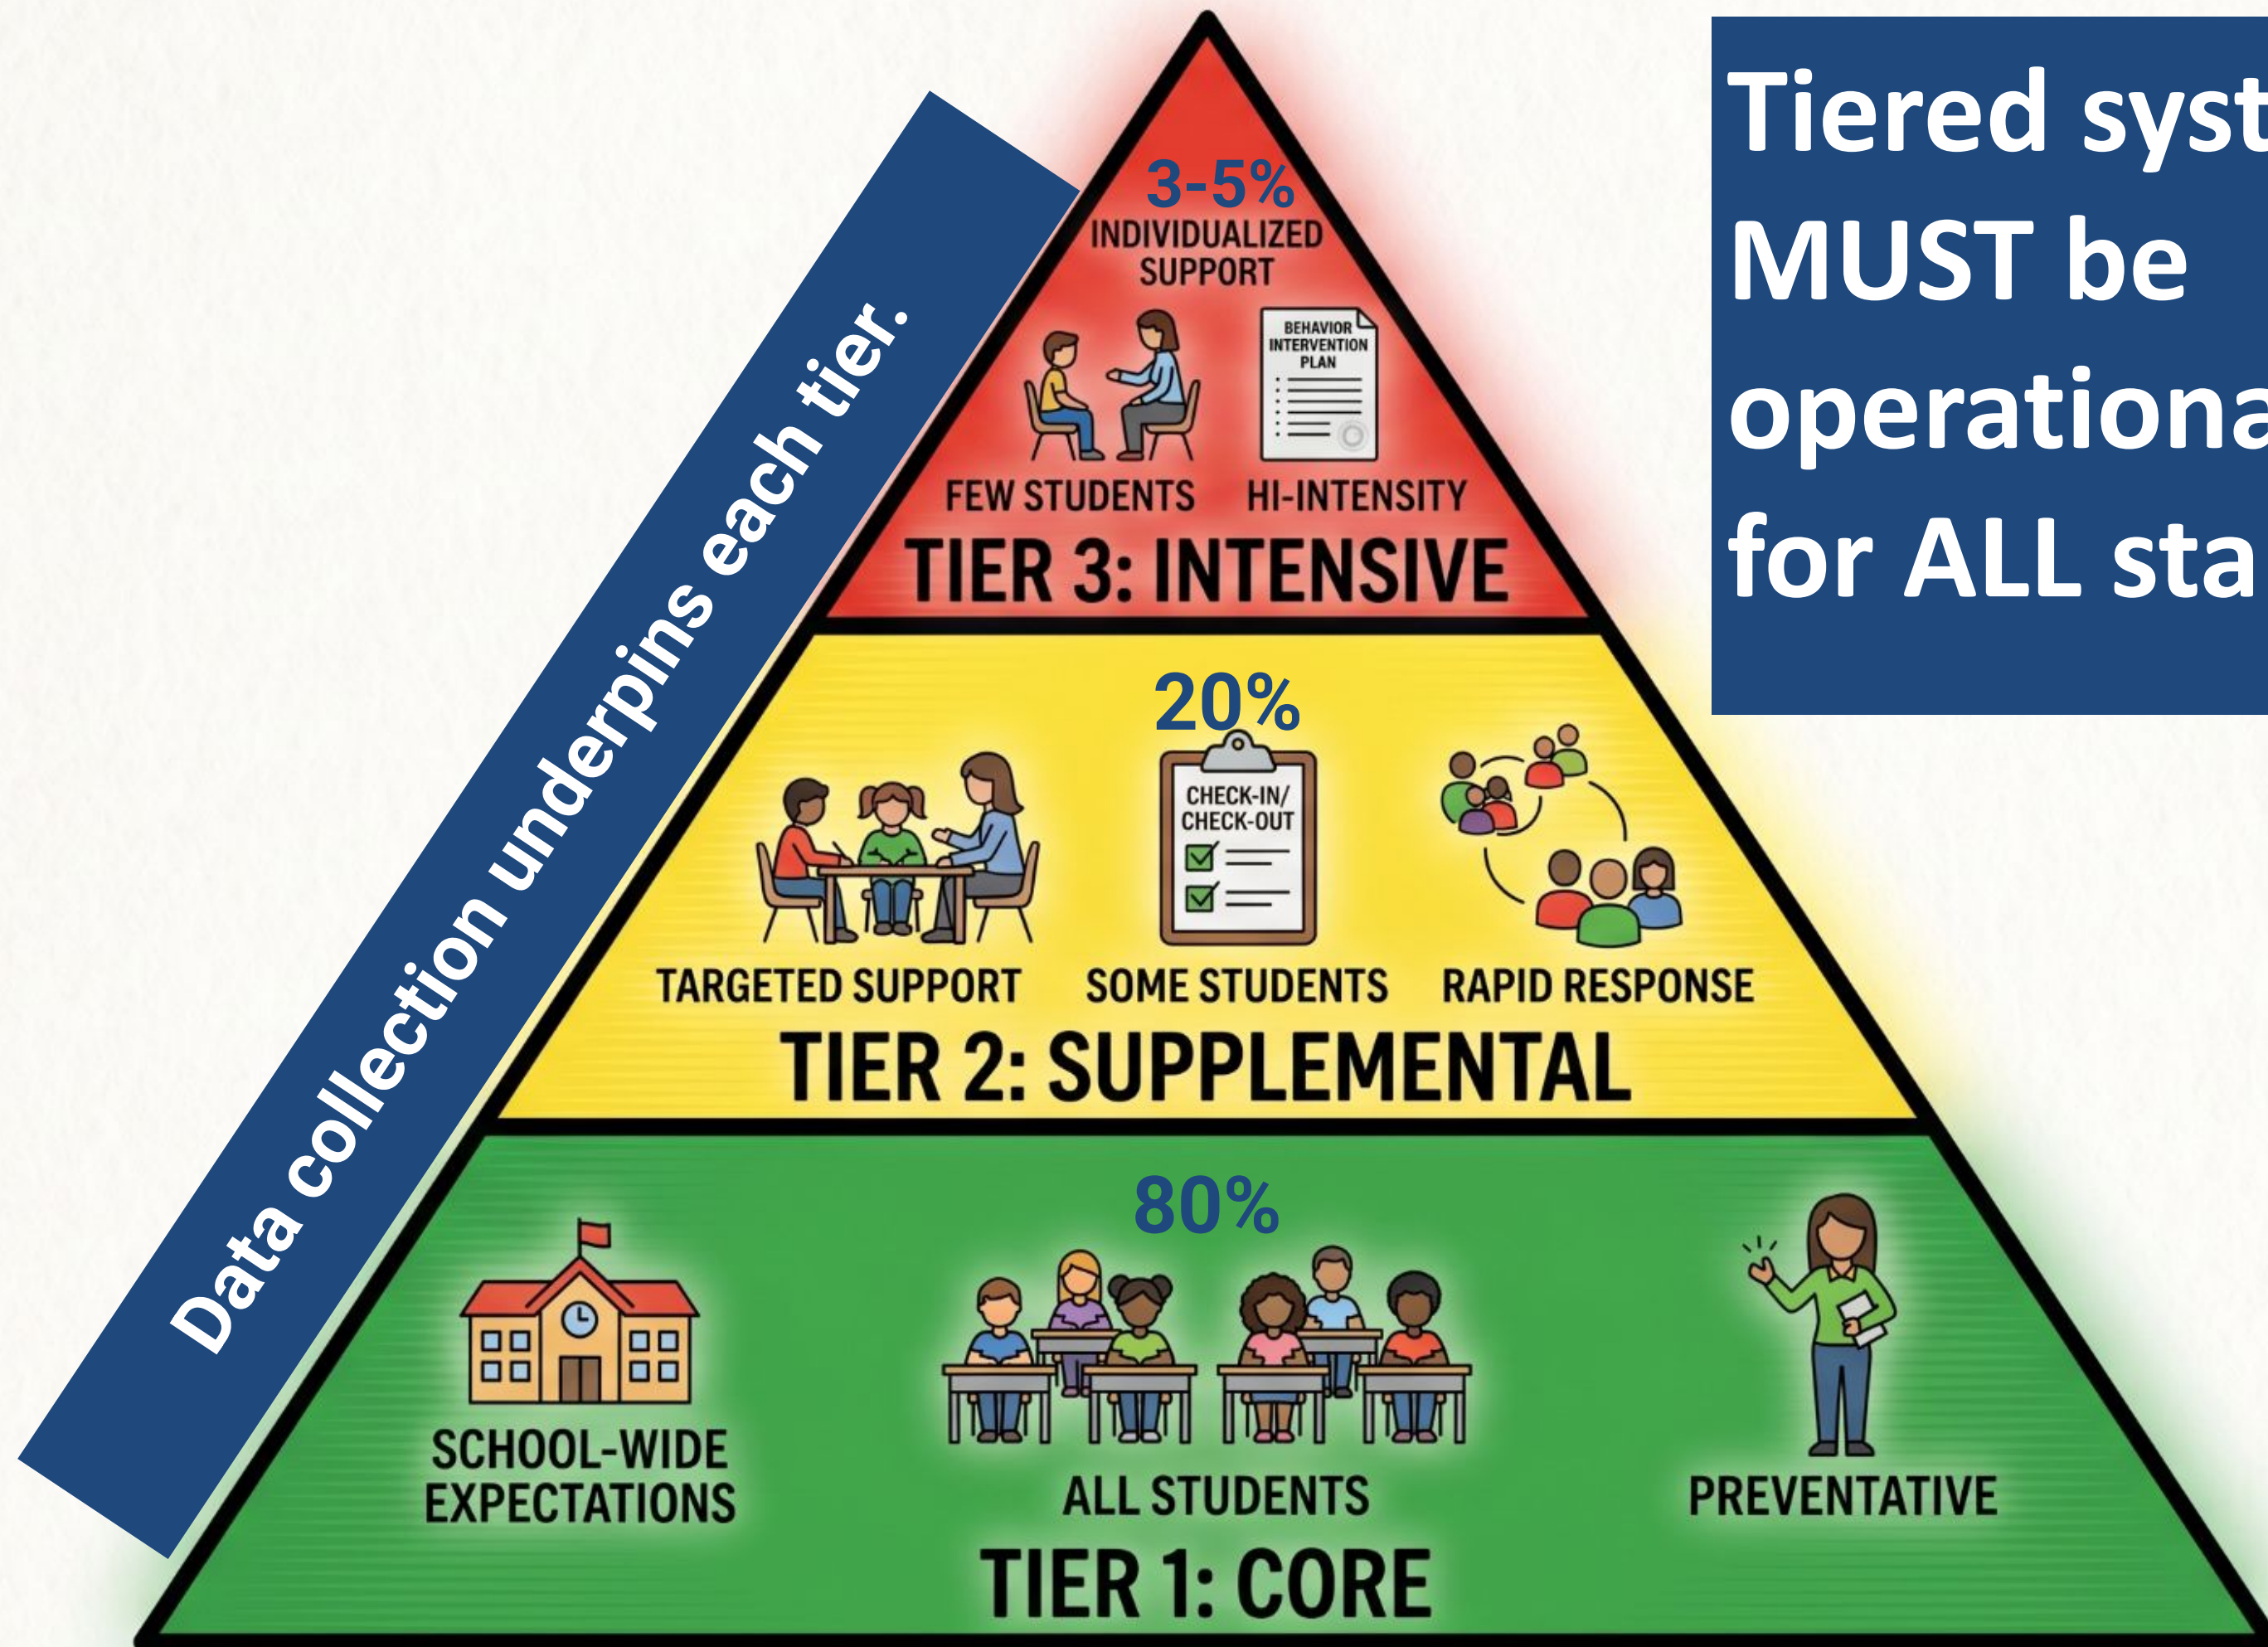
Tiered syst
MUST be
operationa
for ALL sta

Data collection underpins each tier.

3-5%
INDIVIDUALIZED SUPPORT

BEHAVIOR INTERVENTION PLAN

FEW STUDENTS HI-INTENSITY

TIER 3: INTENSIVE

20%

CHECK-IN/ CHECK-OUT

TARGETED SUPPORT SOME STUDENTS RAPID RESPONSE

TIER 2: SUPPLEMENTAL

80%

SCHOOL-WIDE EXPECTATIONS

ALL STUDENTS

PREVENTATIVE

TIER 1: CORE